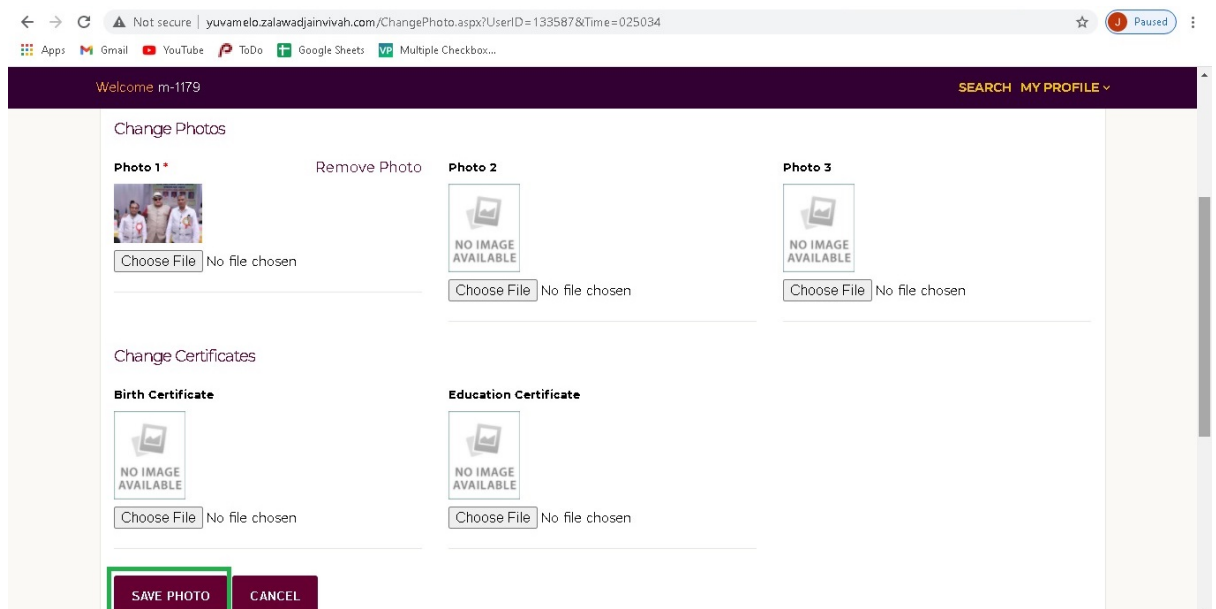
Not secure | yuvamelo.zalawadjainvivah.com/ChangePhoto.aspx?UserID=133587&Time=025034

J Paused

Apps Gmail YouTube ToDo Google Sheets VP Multiple Checkbox...

Welcome m-1179

SEARCH MY PROFILE

Change Photos

Photo 1 *

Remove Photo

Choose File No file chosen

Photo 2

NO IMAGE AVAILABLE

Choose File No file chosen

Photo 3

NO IMAGE AVAILABLE

Choose File No file chosen

Change Certificates

Birth Certificate

NO IMAGE AVAILABLE

Choose File No file chosen

Education Certificate

NO IMAGE AVAILABLE

Choose File No file chosen

SAVE PHOTO

CANCEL